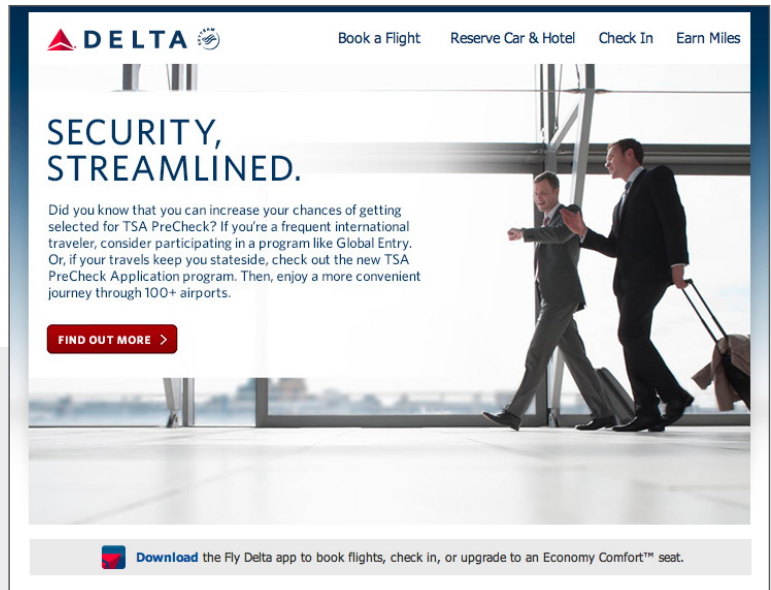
DELTA

Book a Flight Reserve Car & Hotel Check In Earn Miles

SECURITY, STREAMLINED.

Did you know that you can increase your chances of getting selected for TSA PreCheck? If you're a frequent international traveler, consider participating in a program like Global Entry. Or, if your travels keep you stateside, check out the new TSA PreCheck Application program. Then, enjoy a more convenient journey through 100+ airports.

FIND OUT MORE >

Download the Fly Delta app to book flights, check in, or upgrade to an Economy Comfort™ seat.